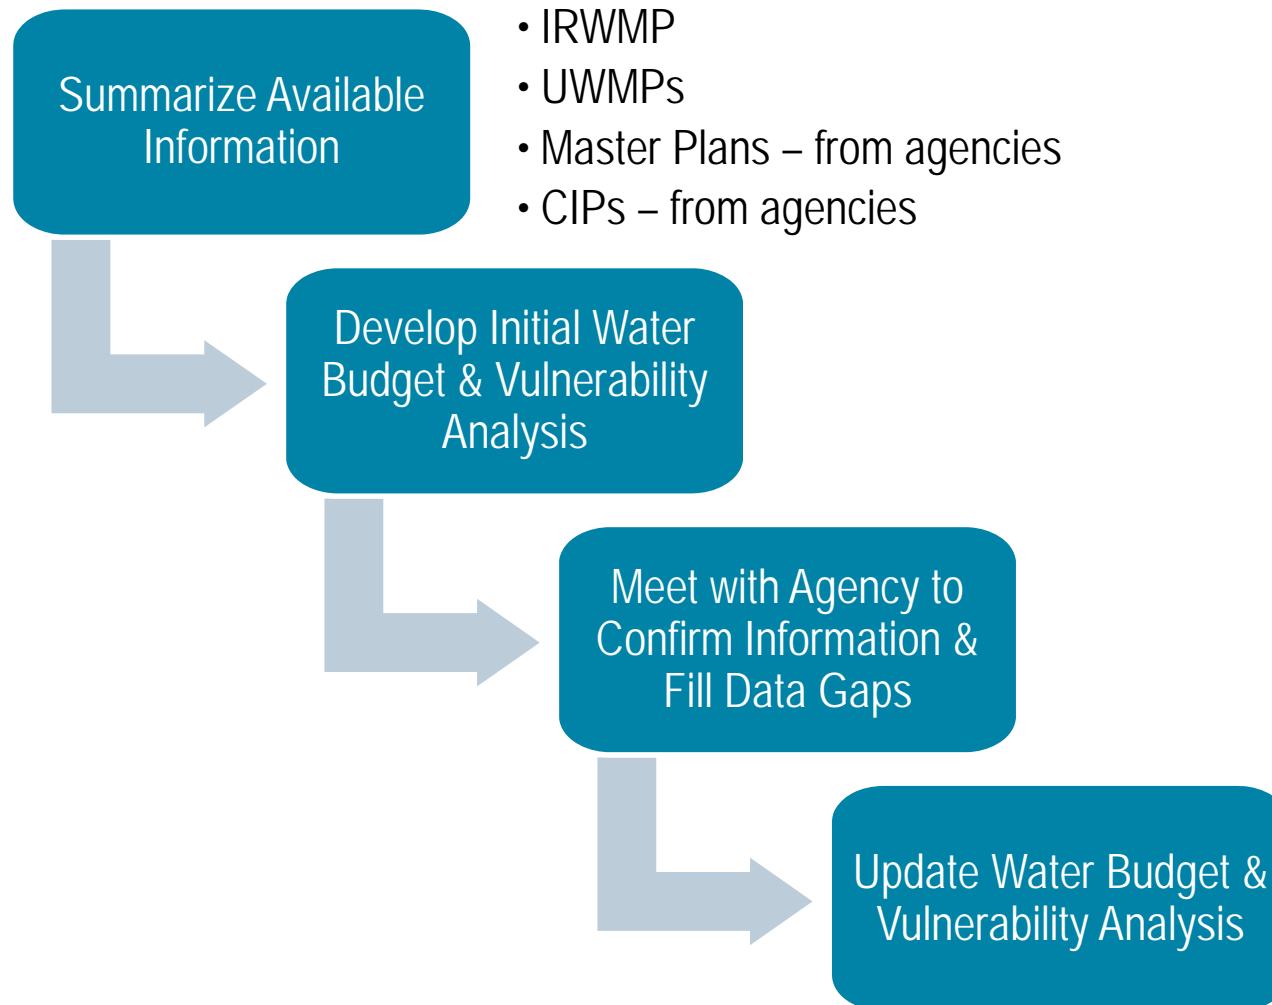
Summarize Available Information

• IRWMP
• UWMPs
• Master Plans – from agencies
• CIPs – from agencies

Develop Initial Water Budget & Vulnerability Analysis

Meet with Agency to Confirm Information & Fill Data Gaps

Update Water Budget & Vulnerability Analysis